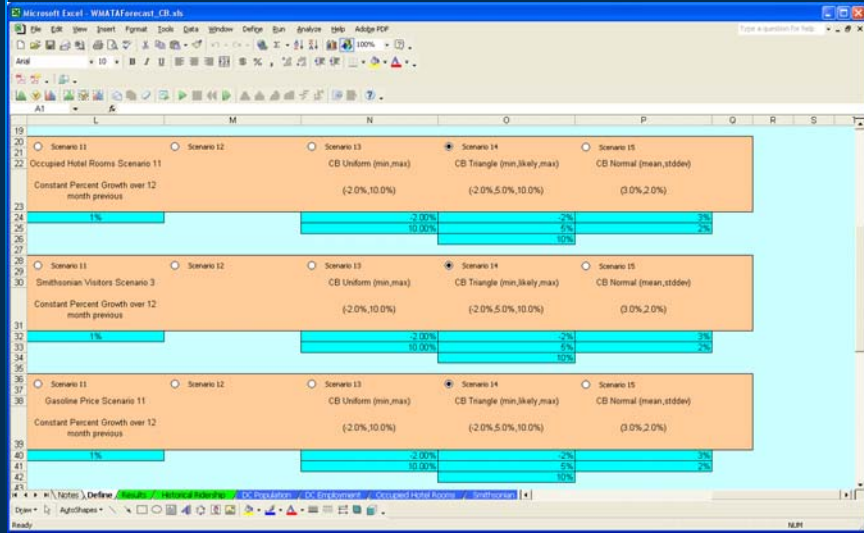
Microsoft Excel - WMATAForecast_CB.xls

File Edit View Insert Format Tools Data Window Define Run Analyze Help Adobe PDF

Type a question for help

100%

Arial 10 B I U

A1 fx

L M N O P Q R S T

19
20 Scenario 11 Scenario 12 Scenario 13 Scenario 14 Scenario 15
21
22 Occupied Hotel Rooms Scenario 11 CB Uniform (min,max) CB Triangle (min,likely,max) CB Normal (mean,stddev)

Constant Percent Growth over 12 month previous (-2.0%,10.0%) (-2.0%,5.0%,10.0%) (3.0%,2.0%)
23
24 1% -2.00% -2% 3%
25 10.00% 5% 2%
26 10%
27
28
29 Scenario 11 Scenario 12 Scenario 13 Scenario 14 Scenario 15
30 Smithsonian Visitors Scenario 3 CB Uniform (min,max) CB Triangle (min,likely,max) CB Normal (mean,stddev)

Constant Percent Growth over 12 month previous (-2.0%,10.0%) (-2.0%,5.0%,10.0%) (3.0%,2.0%)
31
32 1% -2.00% -2% 3%
33 10.00% 5% 2%
34 10%
35
36
37 Scenario 11 Scenario 12 Scenario 13 Scenario 14 Scenario 15
38 Gasoline Price Scenario 11 CB Uniform (min,max) CB Triangle (min,likely,max) CB Normal (mean,stddev)

Constant Percent Growth over 12 month previous (-2.0%,10.0%) (-2.0%,5.0%,10.0%) (3.0%,2.0%)
39
40 1% -2.00% -2% 3%
41 10.00% 5% 2%
42 10%
43

Notes Define Results Historical Ridership DC Population DC Employment Occupied Hotel Rooms Smithsonian

Draw AutoShapes

Ready NUM